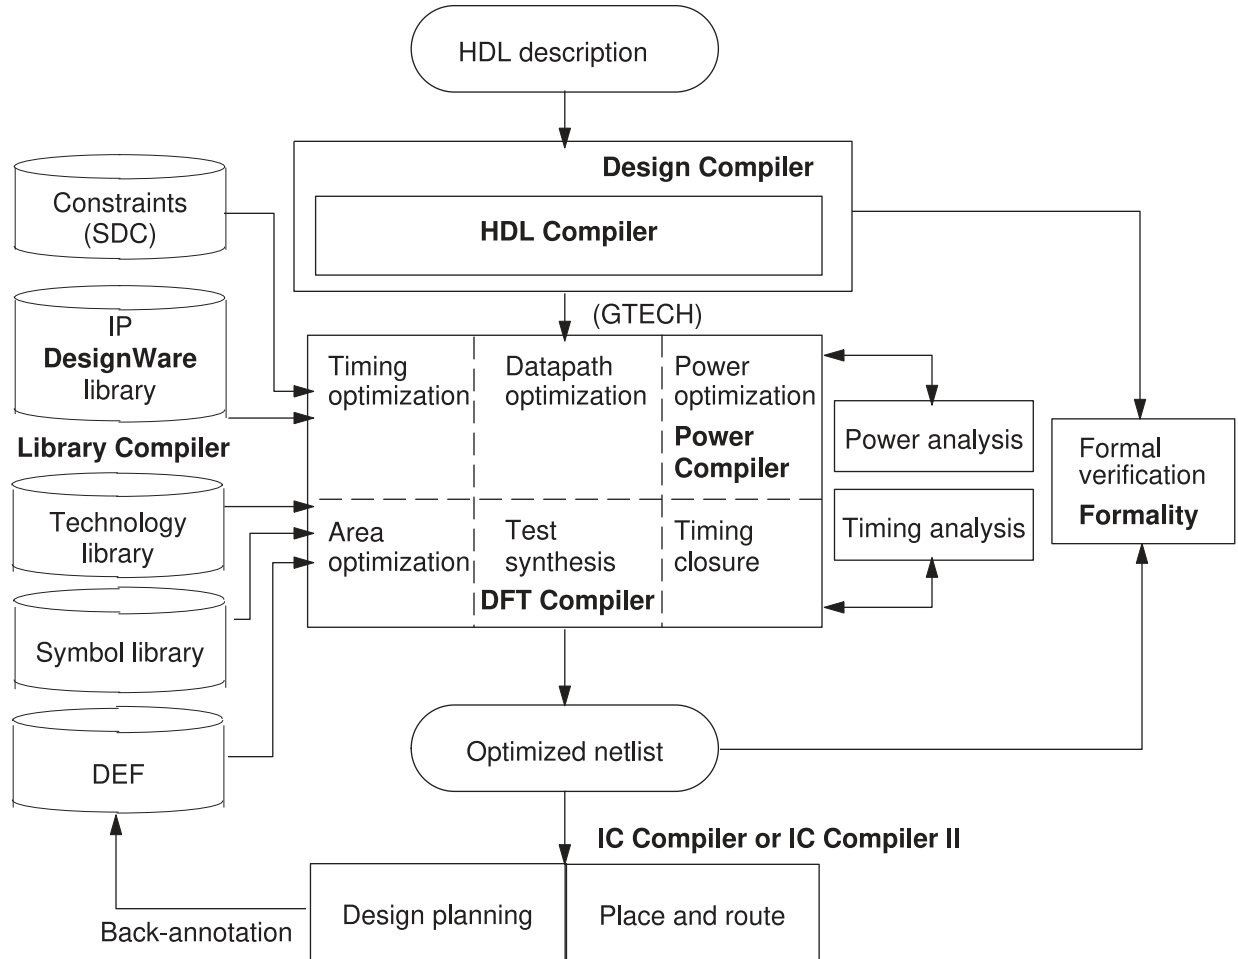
HDL description

Design Compiler

HDL Compiler

Constraints (SDC)

IP DesignWare library

Library Compiler

Technology library

Symbol library

DEF

(GTECH)

Timing optimization

Datapath optimization

Power optimization

Power Compiler

Area optimization

Test synthesis

DFT Compiler

Timing closure

Power analysis

Timing analysis

Formal verification

Formality

Optimized netlist

IC Compiler or IC Compiler II

Back-annotation

Design planning

Place and route